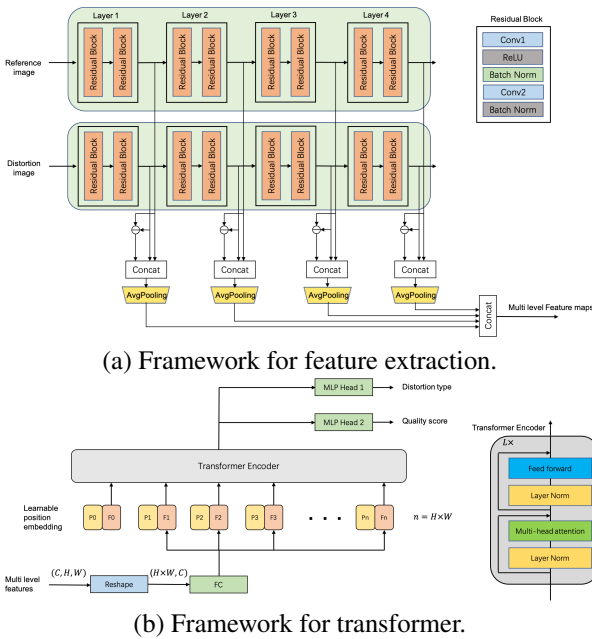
Layer 1
Layer 2
Layer 3
Layer 4

Residual Block
Conv1
ReLU
Batch Norm
Conv2
Batch Norm

Reference image
Distortion image

Residual Block Residual Block
Residual Block Residual Block
Residual Block Residual Block
Residual Block Residual Block
Residual Block Residual Block
Residual Block Residual Block
Residual Block Residual Block
Residual Block Residual Block

Concat
Concat
Concat
Concat
AvgPooling
AvgPooling
AvgPooling
AvgPooling
Concat
Multi level Feature maps

(a) Framework for feature extraction.

MLP Head 1
Distortion type
MLP Head 2
Quality score
Transformer Encoder
Learnable position embedding
P0 F0 P1 F1 P2 F2 P3 F3 . . . Pn Fn
$n = H \times W$
Multi level features
$(C, H, W)$
Reshape
$(H \times W, C)$
FC

Transformer Encoder
$L\times$
Feed forward
Layer Norm
Multi-head attention
Layer Norm

(b) Framework for transformer.